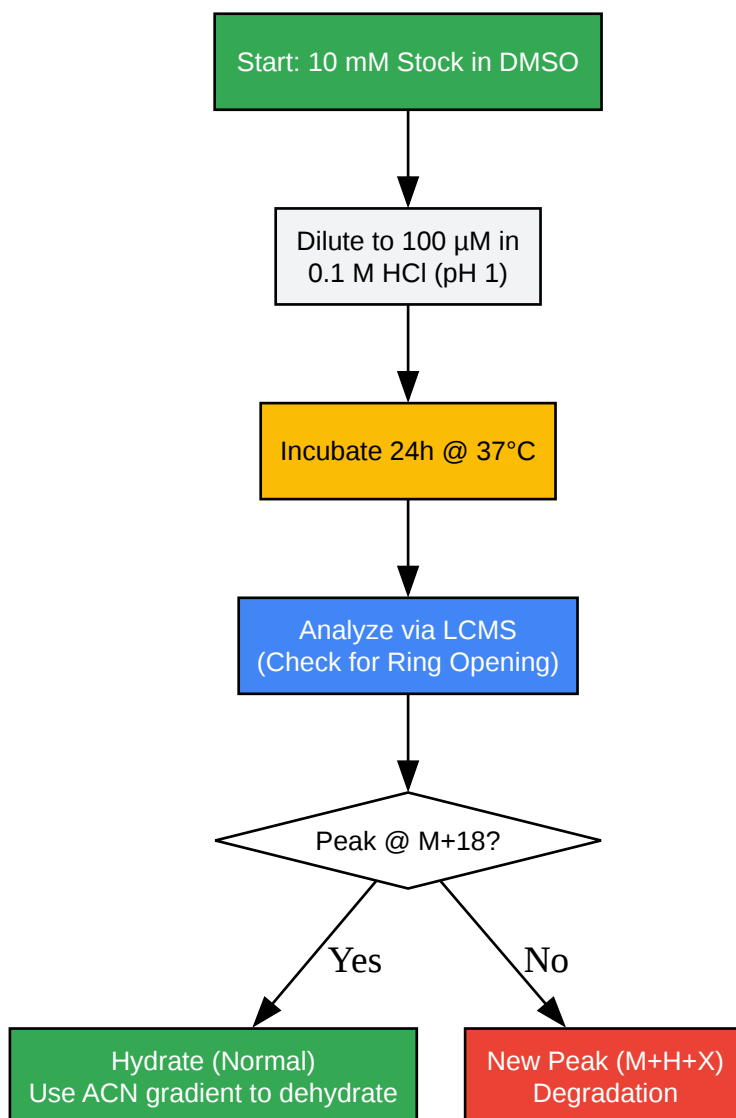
Start: 10 mM Stock in DMSO

Dilute to 100 µM in 0.1 M HCl (pH 1)

Incubate 24h @ 37°C

Analyze via LCMS (Check for Ring Opening)

Peak @ M+18?

Yes

No

Hydrate (Normal)
Use ACN gradient to dehydrate

New Peak (M+H+X)
Degradation